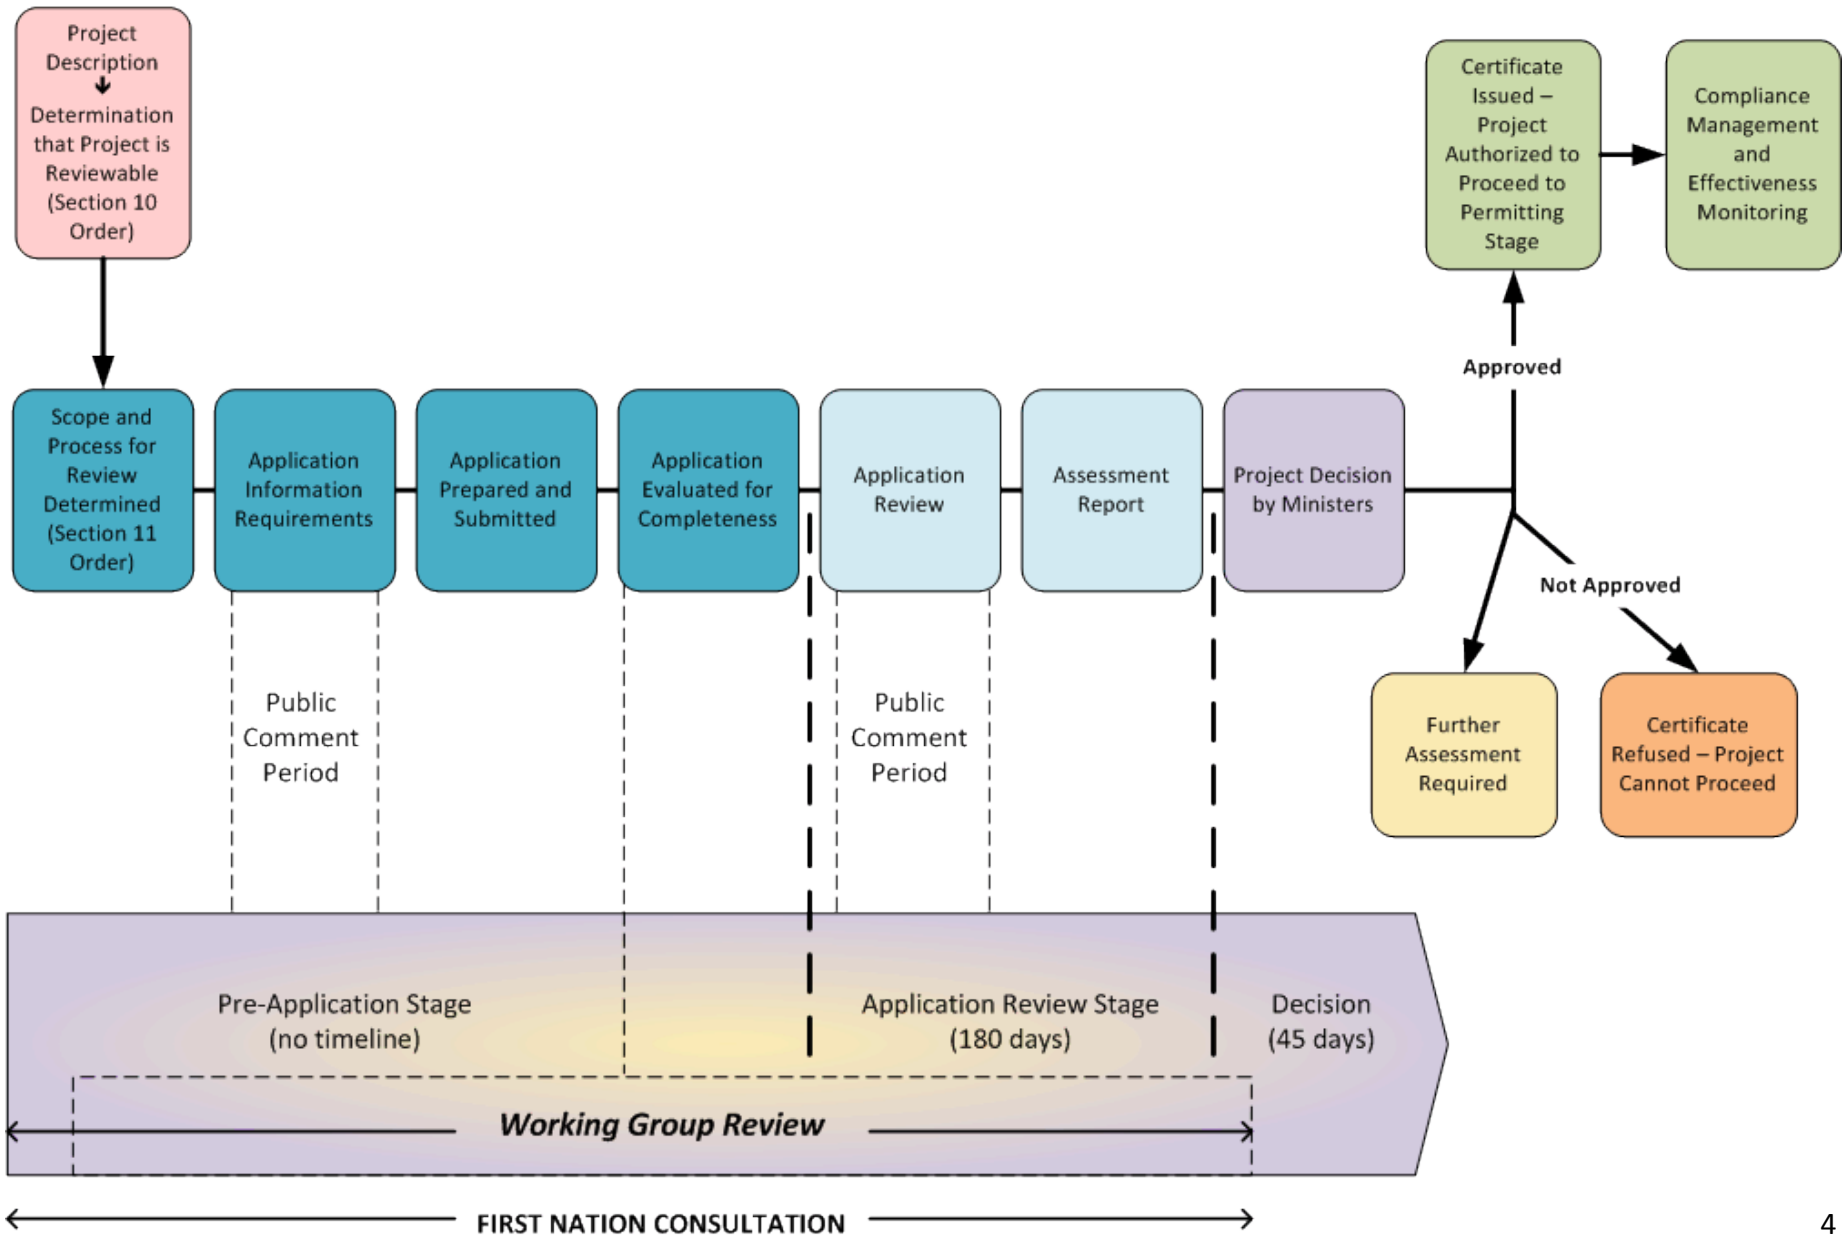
Project Description
Determination that Project is Reviewable (Section 10 Order)

Certificate Issued – Project Authorized to Proceed to Permitting Stage

Compliance Management and Effectiveness Monitoring

Approved

Scope and Process for Review Determined (Section 11 Order)

Application Information Requirements

Application Prepared and Submitted

Application Evaluated for Completeness

Application Review

Assessment Report

Project Decision by Ministers

Not Approved

Further Assessment Required

Certificate Refused – Project Cannot Proceed

Public Comment Period

Public Comment Period

Pre-Application Stage (no timeline)

Application Review Stage (180 days)

Decision (45 days)

Working Group Review

FIRST NATION CONSULTATION

4